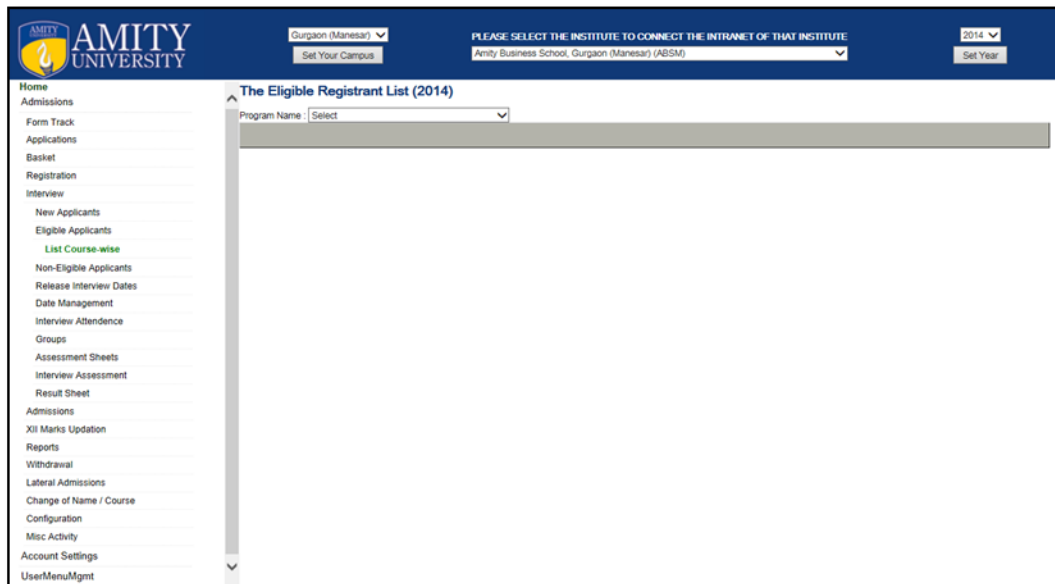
AMITY
AMITY UNIVERSITY

Gurgaon (Manesar)
Set Your Campus

PLEASE SELECT THE INSTITUTE TO CONNECT THE INTRANET OF THAT INSTITUTE
Amity Business School, Gurgaon (Manesar) (ABSM)

2014
Set Year

Home
Admissions
Form Track
Applications
Basket
Registration
Interview
New Applicants
Eligible Applicants
List Course-wise
Non-Eligible Applicants
Release Interview Dates
Date Management
Interview Attendence
Groups
Assessment Sheets
Interview Assessment
Result Sheet
Admissions
XII Marks Updation
Reports
Withdrawal
Lateral Admissions
Change of Name / Course
Configuration
Misc Activity
Account Settings
UserMenuMgmt

The Eligible Registrant List (2014)

Program Name : Select